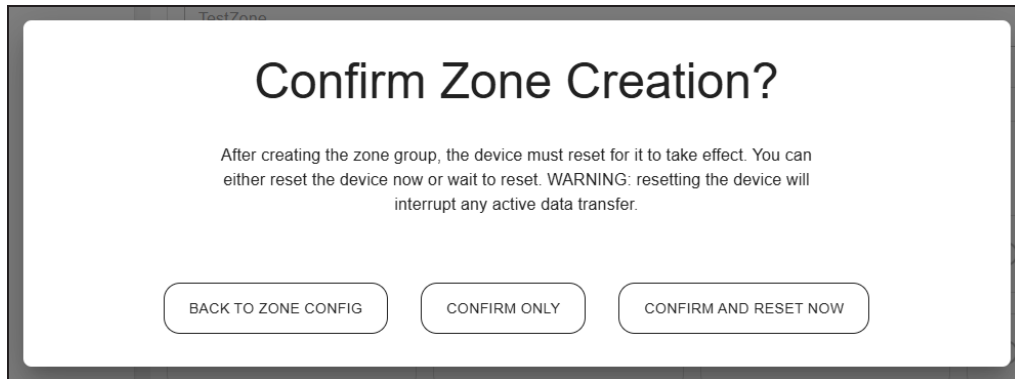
TestZone

Confirm Zone Creation?

After creating the zone group, the device must reset for it to take effect. You can either reset the device now or wait to reset. WARNING: resetting the device will interrupt any active data transfer.

BACK TO ZONE CONFIG

CONFIRM ONLY

CONFIRM AND RESET NOW